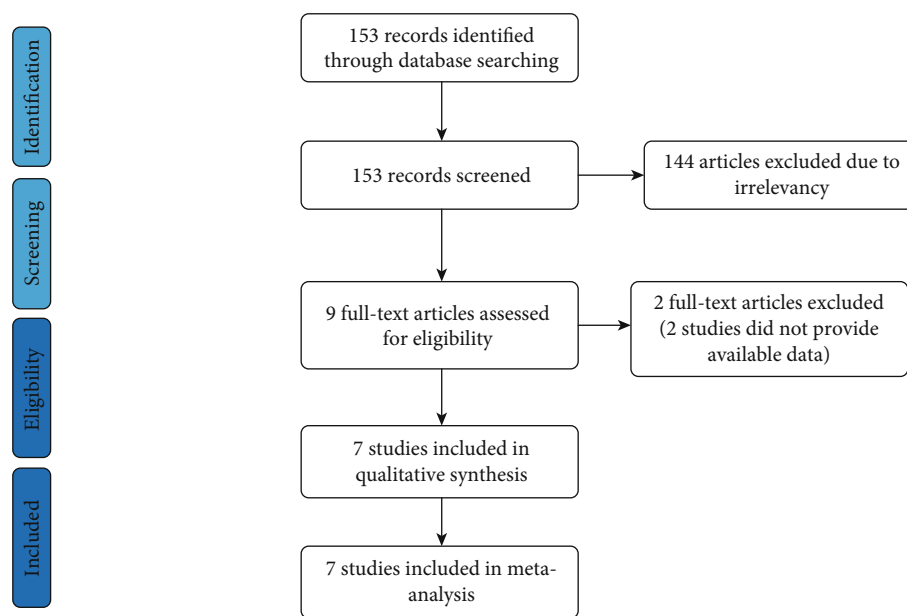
Identification

Screening

Eligibility

Included

153 records identified through database searching

153 records screened

144 articles excluded due to irrelevancy

9 full-text articles assessed for eligibility

2 full-text articles excluded (2 studies did not provide available data)

7 studies included in qualitative synthesis

7 studies included in meta-analysis